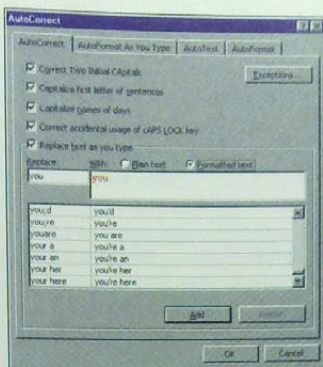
AutoCorrect

AutoCorrect | AutoFormat As You Type | AutoText | AutoFormat

Correct TWo INitial CApitals
Exceptions...
Capitalize first letter of sentences
Capitalize names of days
Correct accidental usage of cAPS LOCK key
Replace text as you type

Replace: With: Plain text Formatted text
you
you

| | |
|---|---|
| you;d | you'd |
| you;re | you're |
| youare | you are |
| your a | you're a |
| your an | you're an |
| your her | you're her |
| your here | you're here |

Add
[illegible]

OK
Cancel